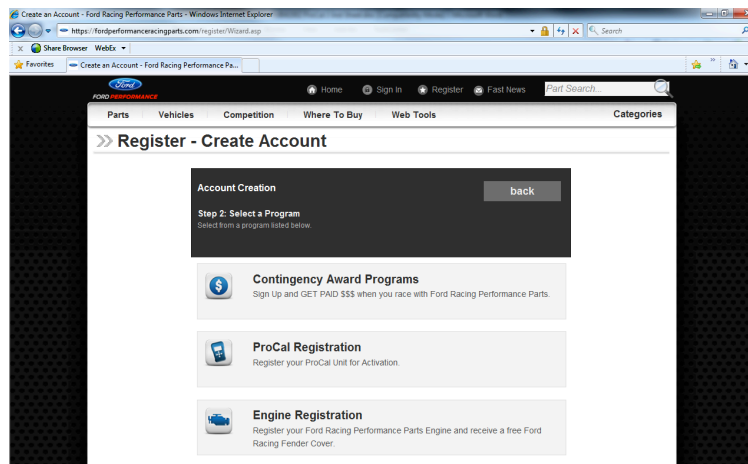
Create an Account - Ford Racing Performance Parts - Windows Internet Explorer

https://fordperformanceracingparts.com/register/Wizard.asp

Search

Share Browser WebEx

Favorites

Create an Account - Ford Racing Performance Pa...

Ford
FORD PERFORMANCE

Home Sign In Register Fast News Part Search...

Parts Vehicles Competition Where To Buy Web Tools Categories

Register - Create Account

Account Creation

back

Step 2: Select a Program
Select from a program listed below.

Contingency Award Programs
Sign Up and GET PAID $$$ when you race with Ford Racing Performance Parts.

ProCal Registration
Register your ProCal Unit for Activation.

Engine Registration
Register your Ford Racing Performance Parts Engine and receive a free Ford Racing Fender Cover.